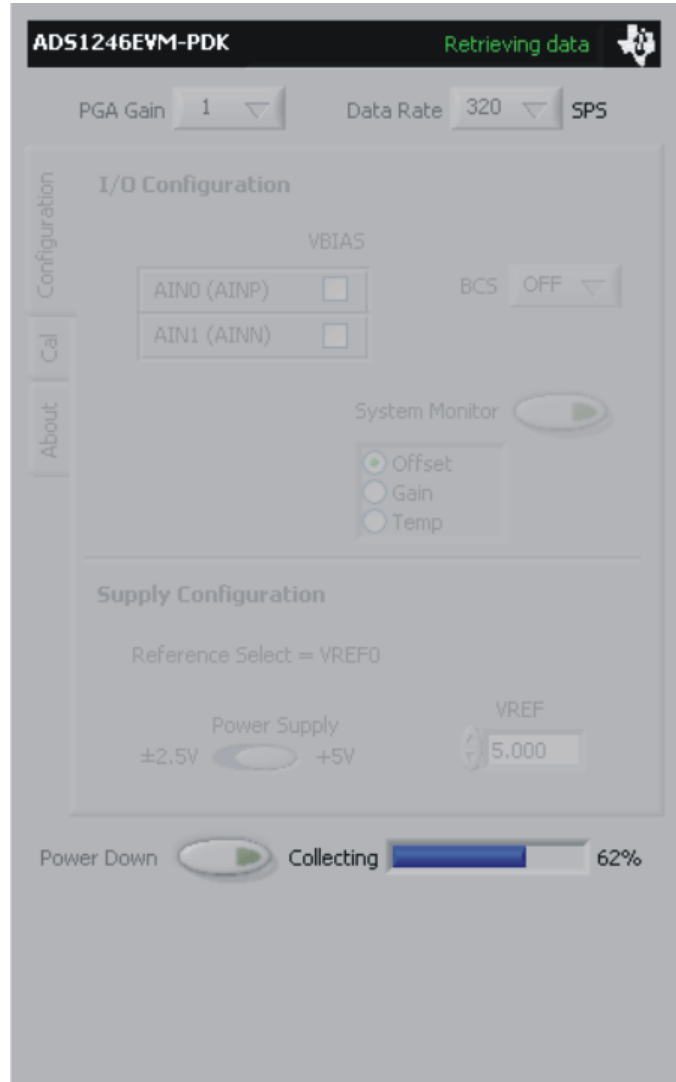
ADS1246EVM-PDK
Retrieving data

PGA Gain 1
Data Rate 320 SPS

Configuration
Cal
About

I/O Configuration

VBIAS
AIN0 (AINP)
AIN1 (AINN)
BCS OFF

System Monitor
Offset
Gain
Temp

Supply Configuration

Reference Select = VREF0

Power Supply
±2.5V +5V
VREF
5.000

Power Down
Collecting
62%